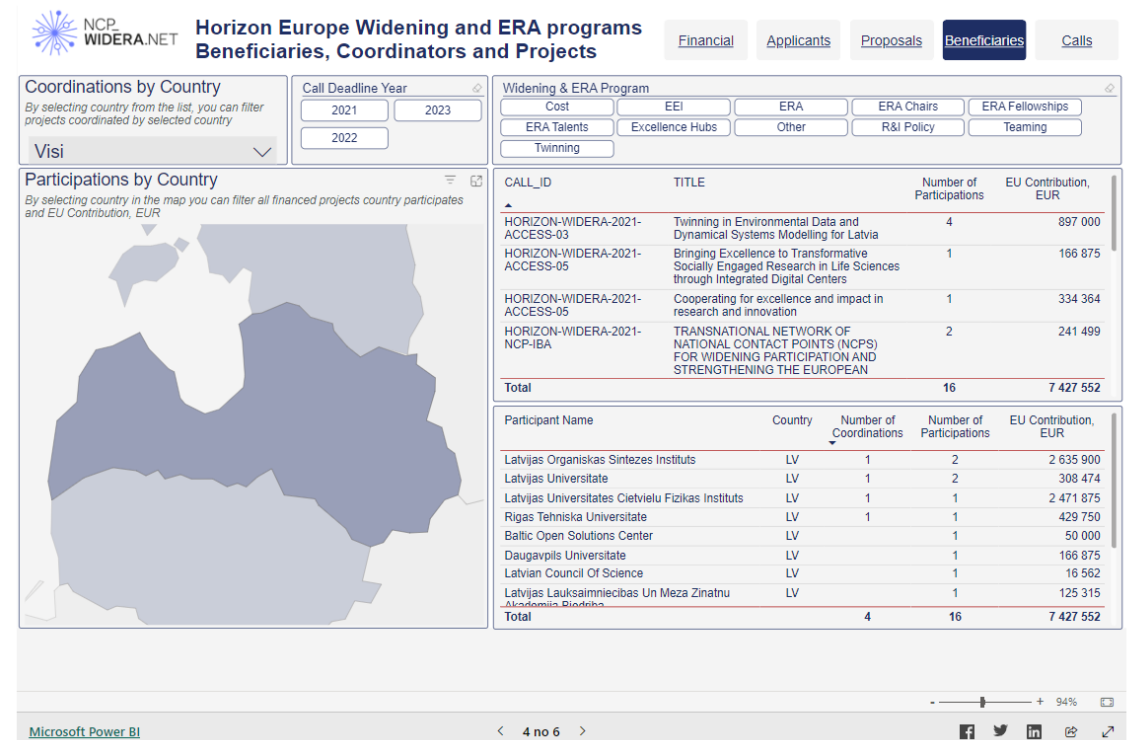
NCP WIDERA.NET

Horizon Europe Widening and ERA programs
Beneficiaries, Coordinators and Projects

Financial | Applicants | Proposals | Beneficiaries | Calls

Coordinations by Country
By selecting country from the list, you can filter projects coordinated by selected country
Visi

Call Deadline Year
2021
2023
2022

Widening & ERA Program
Cost | EEI | ERA | ERA Chairs | ERA Fellowships
ERA Talents | Excellence Hubs | Other | R&I Policy | Teaming
Twinning

Participations by Country
By selecting country in the map you can filter all financed projects country participates and EU Contribution, EUR

| CALL_ID | TITLE | Number of Participations | EU Contribution, EUR |
|---|---|---|---|
| HORIZON-WIDERA-2021-ACCESS-03 | Twinning in Environmental Data and Dynamical Systems Modelling for Latvia | 4 | 897 000 |
| HORIZON-WIDERA-2021-ACCESS-05 | Bringing Excellence to Transformative Socially Engaged Research in Life Sciences through Integrated Digital Centers | 1 | 166 875 |
| HORIZON-WIDERA-2021-ACCESS-05 | Cooperating for excellence and impact in research and innovation | 1 | 334 364 |
| HORIZON-WIDERA-2021-NCP-IBA | TRANSNATIONAL NETWORK OF NATIONAL CONTACT POINTS (NCPS) FOR WIDENING PARTICIPATION AND STRENGTHENING THE EUROPEAN | 2 | 241 499 |
| Total | | 16 | 7 427 552 |

| Participant Name | Country | Number of Coordinations | Number of Participations | EU Contribution, EUR |
|---|---|---|---|---|
| Latvijas Organiskas Sintezes Instituts | LV | 1 | 2 | 2 635 900 |
| Latvijas Universitate | LV | 1 | 2 | 308 474 |
| Latvijas Universitates Cietvielu Fizikas Instituts | LV | 1 | 1 | 2 471 875 |
| Rigas Tehniska Universitate | LV | 1 | 1 | 429 750 |
| Baltic Open Solutions Center | LV | | 1 | 50 000 |
| Daugavpils Universitate | LV | | 1 | 166 875 |
| Latvian Council Of Science | LV | | 1 | 16 562 |
| Latvijas Lauksaimniecibas Un Meza Zinatnu Akademija Biedriba | LV | | 1 | 125 315 |
| Total | | 4 | 16 | 7 427 552 |

- + 94%

Microsoft Power BI
< 4 no 6 >